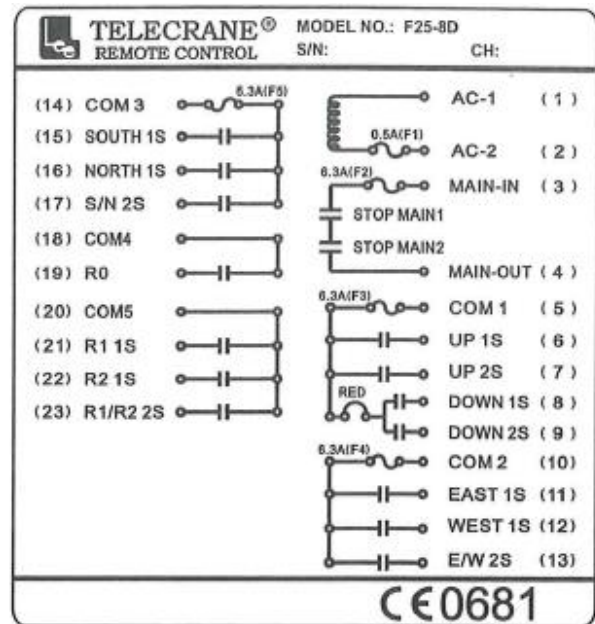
TELECRANE®
REMOTE CONTROL

MODEL NO.: F25-8D
S/N:
CH:

(14) COM 3
6.3A(F5)
(15) SOUTH 1S
(16) NORTH 1S
(17) S/N 2S
(18) COM4
(19) R0
(20) COM5
(21) R1 1S
(22) R2 1S
(23) R1/R2 2S

AC-1 (1)
0.5A(F1)
AC-2 (2)
6.3A(F2)
MAIN-IN (3)
STOP MAIN1
STOP MAIN2
MAIN-OUT (4)
6.3A(F3)
COM 1 (5)
UP 1S (6)
UP 2S (7)
RED
DOWN 1S (8)
DOWN 2S (9)
6.3A(F4)
COM 2 (10)
EAST 1S (11)
WEST 1S (12)
E/W 2S (13)

CE0681